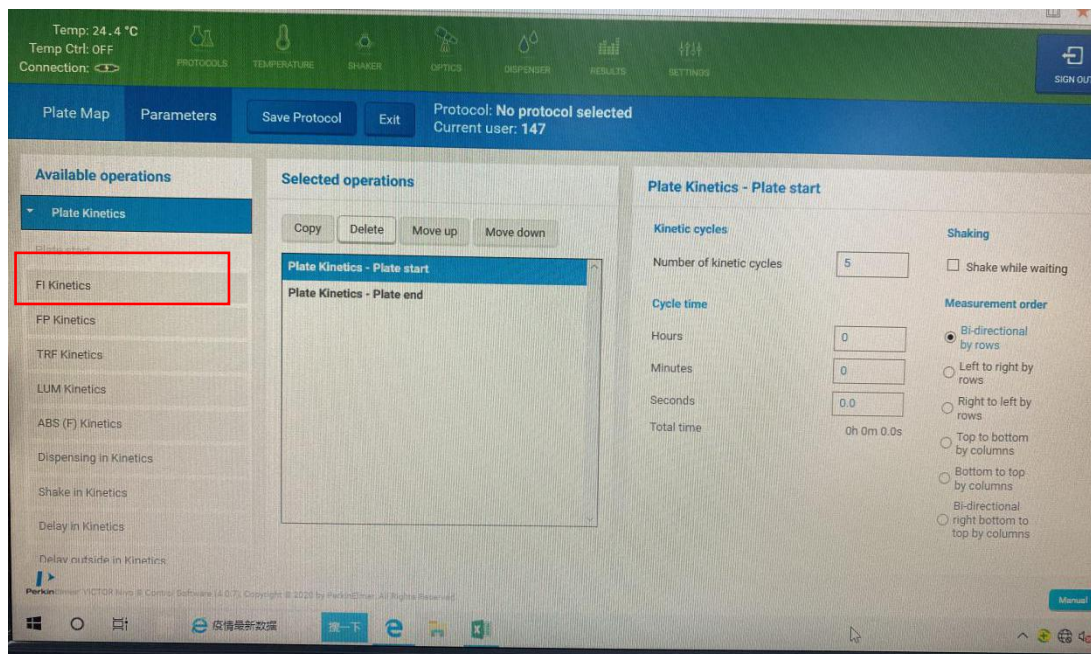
Temp: 24.4 °C
Temp Ctrl: OFF
Connection:

PROTOCOLS TEMPERATURE SHAKER OPTICS DISPENSER RESULTS SETTINGS

SIGN OUT

Plate Map Parameters Save Protocol Exit

Protocol: No protocol selected
Current user: 147

Available operations

Plate Kinetics

Plate start

FI Kinetics

FP Kinetics

TRF Kinetics

LUM Kinetics

ABS (F) Kinetics

Dispensing in Kinetics

Shake in Kinetics

Delay in Kinetics

Delay outside in Kinetics

Selected operations

Copy Delete Move up Move down

Plate Kinetics - Plate start

Plate Kinetics - Plate end

Plate Kinetics - Plate start

Kinetic cycles

Number of kinetic cycles 5

Cycle time

Hours 0

Minutes 0

Seconds 0.0

Total time 0h 0m 0.0s

Shaking

Shake while waiting

Measurement order

Bi-directional by rows

Left to right by rows

Right to left by rows

Top to bottom by columns

Bottom to top by columns

Bi-directional right bottom to top by columns

PerkinElmer VICTOR Nivo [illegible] Control Software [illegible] Copyright © 2020 by PerkinElmer. All Rights Reserved

Manual

疫情最新数据

搜一下